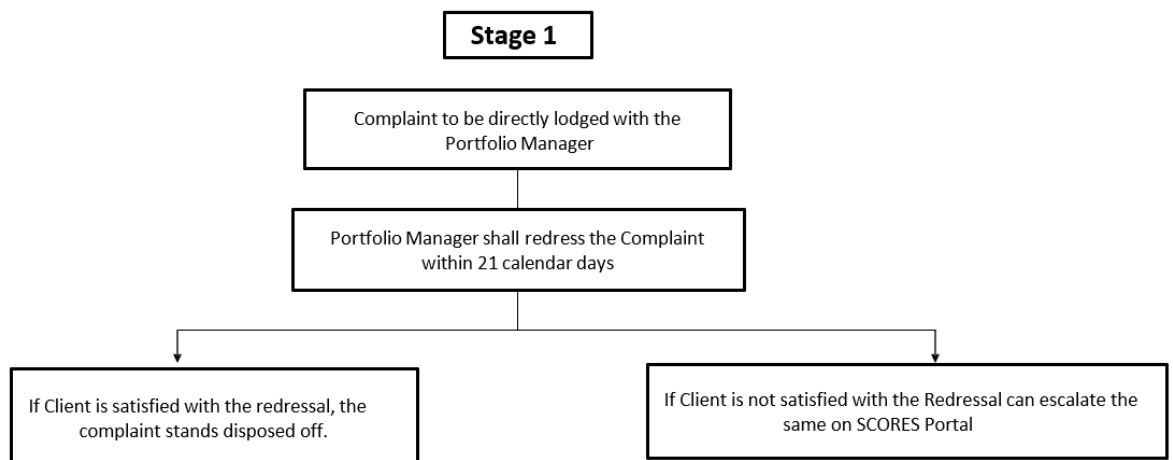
Stage 1

Complaint to be directly lodged with the Portfolio Manager

Portfolio Manager shall redress the Complaint within 21 calendar days

If Client is satisfied with the redressal, the complaint stands disposed off.

If Client is not satisfied with the Redressal can escalate the same on SCORES Portal